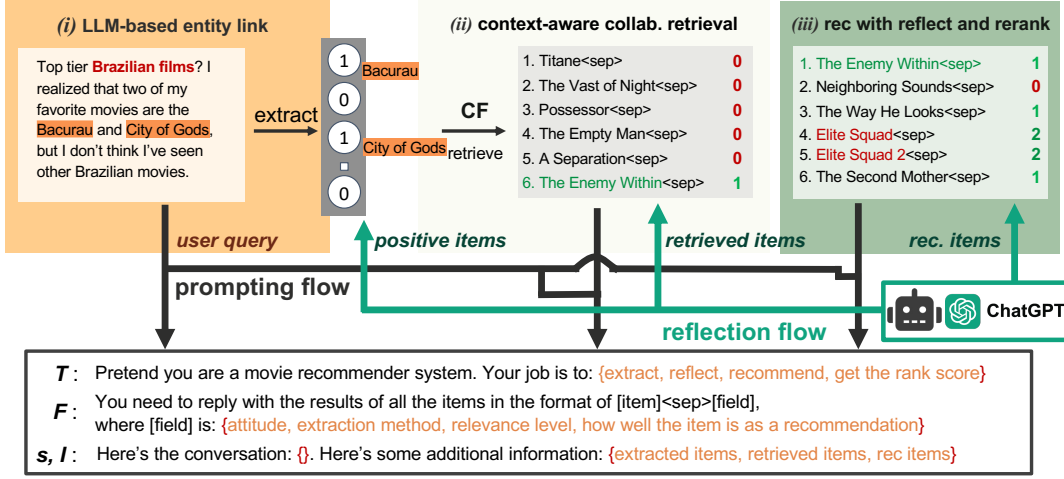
(i) LLM-based entity link

Top tier Brazilian films? I realized that two of my favorite movies are the Bacurau and City of Gods, but I don't think I've seen other Brazilian movies.

extract

1 Bacurau
0
1 City of Gods
0

user query

(ii) context-aware collab. retrieval

CF
retrieve

| | |
|---|---|
| 1. Titane<sep> | 0 |
| 2. The Vast of Night<sep> | 0 |
| 3. Possessor<sep> | 0 |
| 4. The Empty Man<sep> | 0 |
| 5. A Separation<sep> | 0 |
| 6. The Enemy Within<sep> | 1 |

positive items
retrieved items

(iii) rec with reflect and rerank

| | |
|---|---|
| 1. The Enemy Within<sep> | 1 |
| 2. Neighboring Sounds<sep> | 0 |
| 3. The Way He Looks<sep> | 1 |
| 4. Elite Squad<sep> | 2 |
| 5. Elite Squad 2<sep> | 2 |
| 6. The Second Mother<sep> | 1 |

rec. items

prompting flow

ChatGPT

reflection flow

T : Pretend you are a movie recommender system. Your job is to: {extract, reflect, recommend, get the rank score}

F : You need to reply with the results of all the items in the format of [item]<sep>[field], where [field] is: {attitude, extraction method, relevance level, how well the item is as a recommendation}

s, I : Here's the conversation: {}. Here's some additional information: {extracted items, retrieved items, rec items}